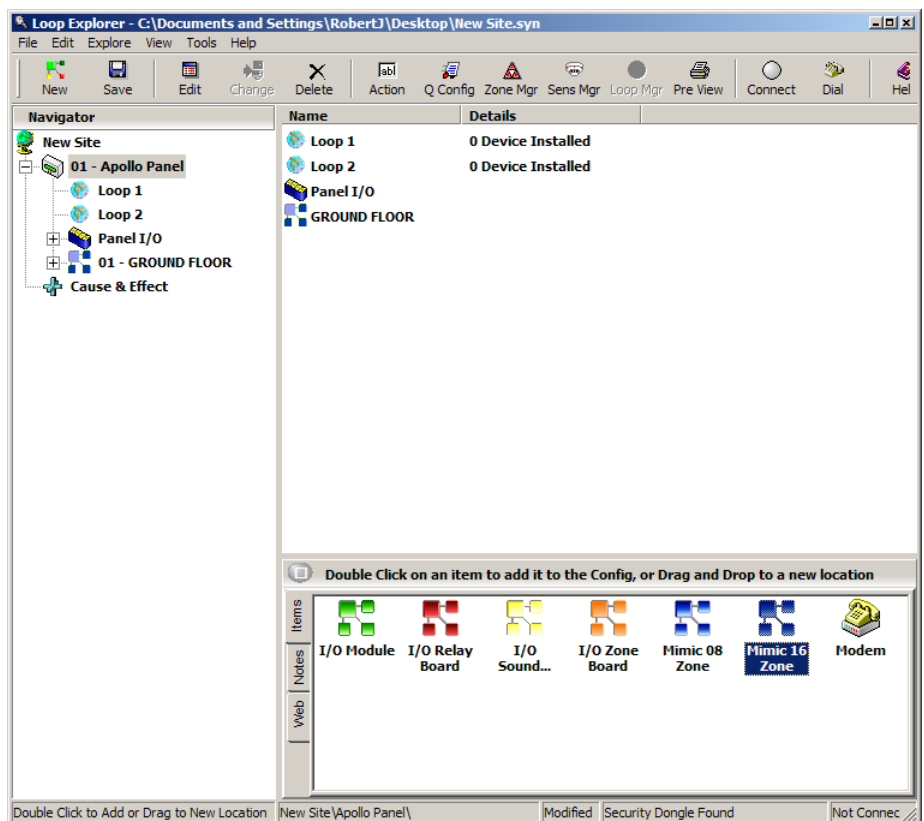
Loop Explorer - C:\Documents and Settings\RobertJ\Desktop\New Site.syn

File Edit Explore View Tools Help

New Save Edit Change Delete Action Q Config Zone Mgr Sens Mgr Loop Mgr Pre View Connect Dial Hel

Navigator

New Site
01 - Apollo Panel
Loop 1
Loop 2
Panel I/O
01 - GROUND FLOOR
Cause & Effect

| Name | Details |
|---|---|
| Loop 1 | 0 Device Installed |
| Loop 2 | 0 Device Installed |
| Panel I/O | |
| GROUND FLOOR | |

Double Click on an item to add it to the Config, or Drag and Drop to a new location

Items
Notes
Web

I/O Module
I/O Relay Board
I/O Sound...
I/O Zone Board
Mimic 08 Zone
Mimic 16 Zone
Modem

Double Click to Add or Drag to New Location | New Site\Apollo Panel\ | Modified | Security Dongle Found | Not Connec